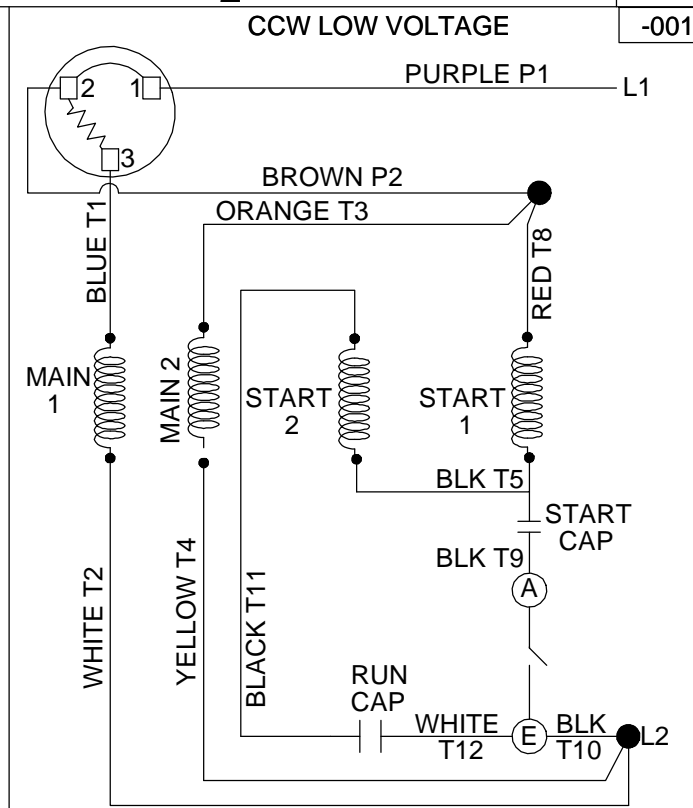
CCW LOW VOLTAGE

-001

2 1

3

PURPLE P1

L1

BROWN P2

ORANGE T3

BLUE T1

RED T8

MAIN 1

MAIN 2

START 2

START 1

BLK T5

START CAP

BLK T9

A

WHITE T2

YELLOW T4

BLACK T11

RUN CAP

WHITE T12

E

BLK T10

L2